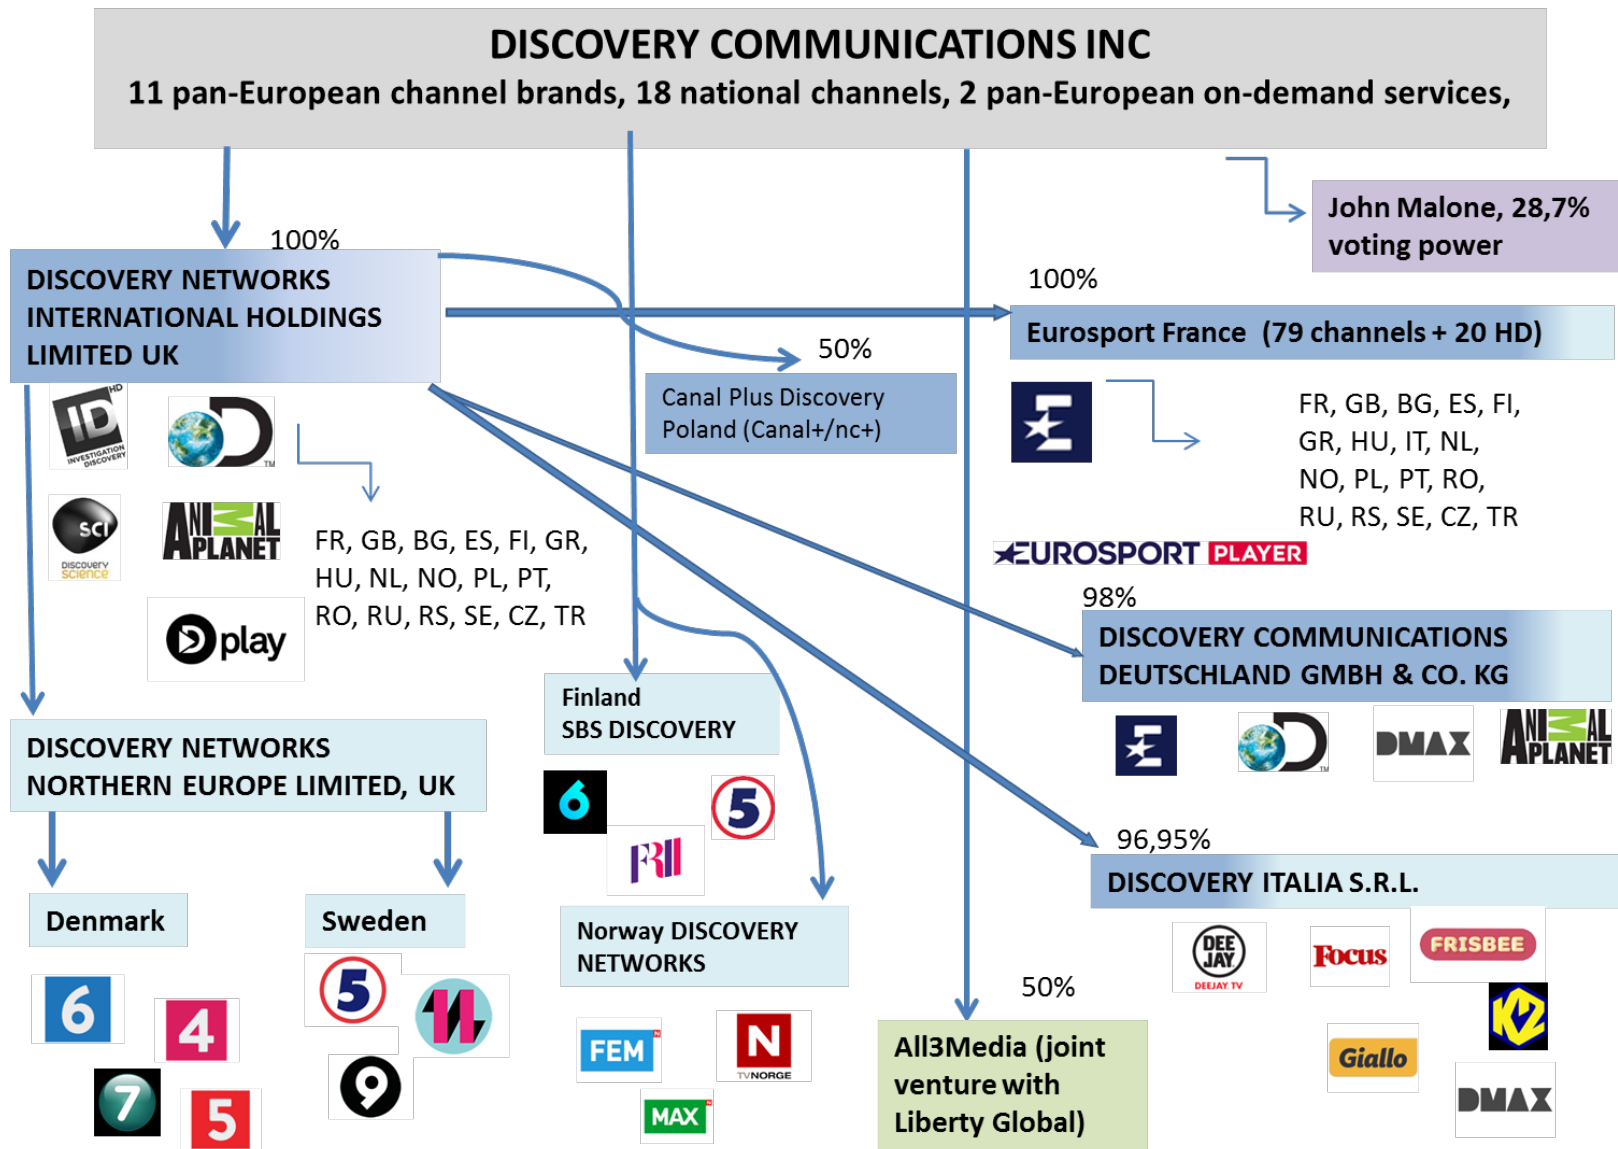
DISCOVERY COMMUNICATIONS INC
11 pan-European channel brands, 18 national channels, 2 pan-European on-demand services,

John Malone, 28,7% voting power

100%

DISCOVERY NETWORKS INTERNATIONAL HOLDINGS LIMITED UK

100%

Eurosport France (79 channels + 20 HD)

50%

Canal Plus Discovery Poland (Canal+/nc+)

ID HD INVESTIGATION DISCOVERY

SCI DISCOVERY SCIENCE

ANIMAL PLANET

FR, GB, BG, ES, FI, GR, HU, NL, NO, PL, PT, RO, RU, RS, SE, CZ, TR

D play

FR, GB, BG, ES, FI, GR, HU, IT, NL, NO, PL, PT, RO, RU, RS, SE, CZ, TR

EUROSPORT PLAYER

98%

DISCOVERY COMMUNICATIONS DEUTSCHLAND GMBH & CO. KG

DMAX

ANIMAL PLANET

DISCOVERY NETWORKS NORTHERN EUROPE LIMITED, UK

Finland SBS DISCOVERY

6

5

FRII

96,95%

DISCOVERY ITALIA S.R.L.

Denmark

Sweden

Norway DISCOVERY NETWORKS

DEE JAY DEEJAY TV

Focus

FRISBEE

6

4

7

5

5

11

9

FEM

N TVNORGE

MAX

50%

All3Media (joint venture with Liberty Global)

K2

Giallo

DMAX